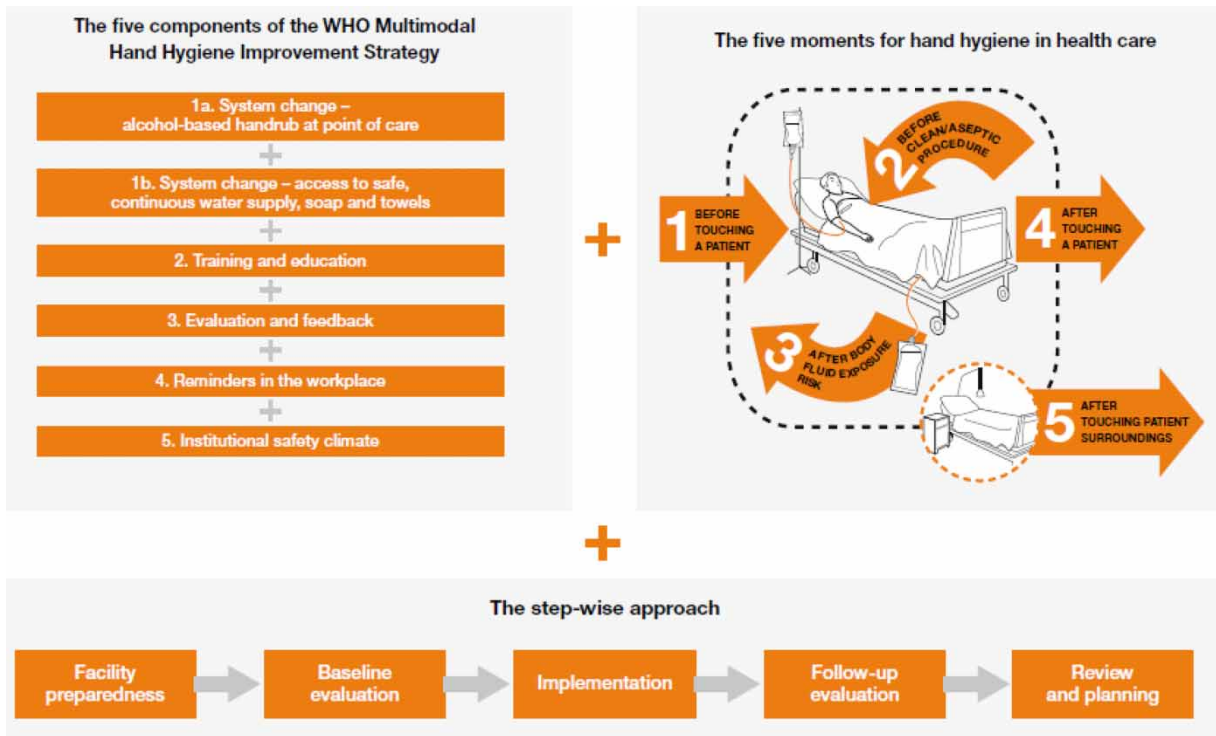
The five components of the WHO Multimodal Hand Hygiene Improvement Strategy

1a. System change – alcohol-based handrub at point of care

+

1b. System change – access to safe, continuous water supply, soap and towels

+

2. Training and education

+

3. Evaluation and feedback

+

4. Reminders in the workplace

+

5. Institutional safety climate

+

The five moments for hand hygiene in health care

1 BEFORE TOUCHING A PATIENT

2 BEFORE CLEAN/ASEPTIC PROCEDURE

3 AFTER BODY FLUID EXPOSURE RISK

4 AFTER TOUCHING A PATIENT

5 AFTER TOUCHING PATIENT SURROUNDINGS

+

The step-wise approach

Facility preparedness

Baseline evaluation

Implementation

Follow-up evaluation

Review and planning